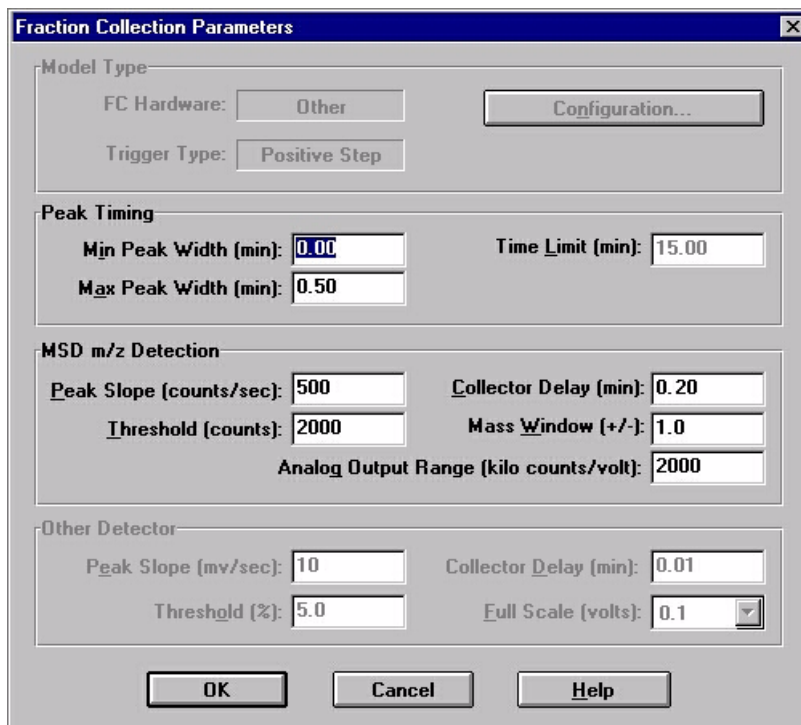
Fraction Collection Parameters

Model Type

FC Hardware: Other

Configuration...

Trigger Type: Positive Step

Peak Timing

Min Peak Width (min): 0.00

Time Limit (min): 15.00

Max Peak Width (min): 0.50

MSD m/z Detection

Peak Slope (counts/sec): 500

Collector Delay (min): 0.20

Threshold (counts): 2000

Mass Window (+/-): 1.0

Analog Output Range (kilo counts/volt): 2000

Other Detector

Peak Slope (mv/sec): 10

Collector Delay (min): 0.01

Threshold (%): 5.0

Full Scale (volts): 0.1

OK

Cancel

Help